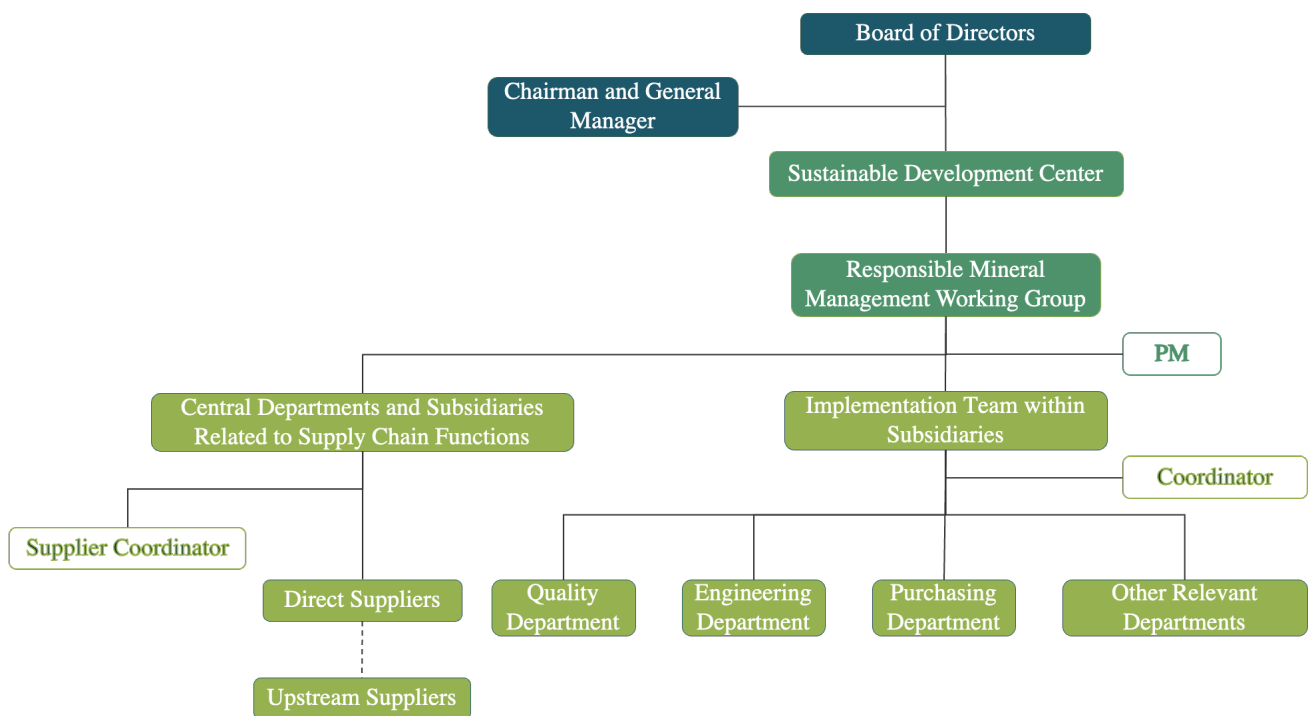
Board of Directors

Chairman and General Manager

Sustainable Development Center

Responsible Mineral Management Working Group

PM

Central Departments and Subsidiaries Related to Supply Chain Functions

Implementation Team within Subsidiaries

Coordinator

Supplier Coordinator

Direct Suppliers

Quality Department

Engineering Department

Purchasing Department

Other Relevant Departments

Upstream Suppliers